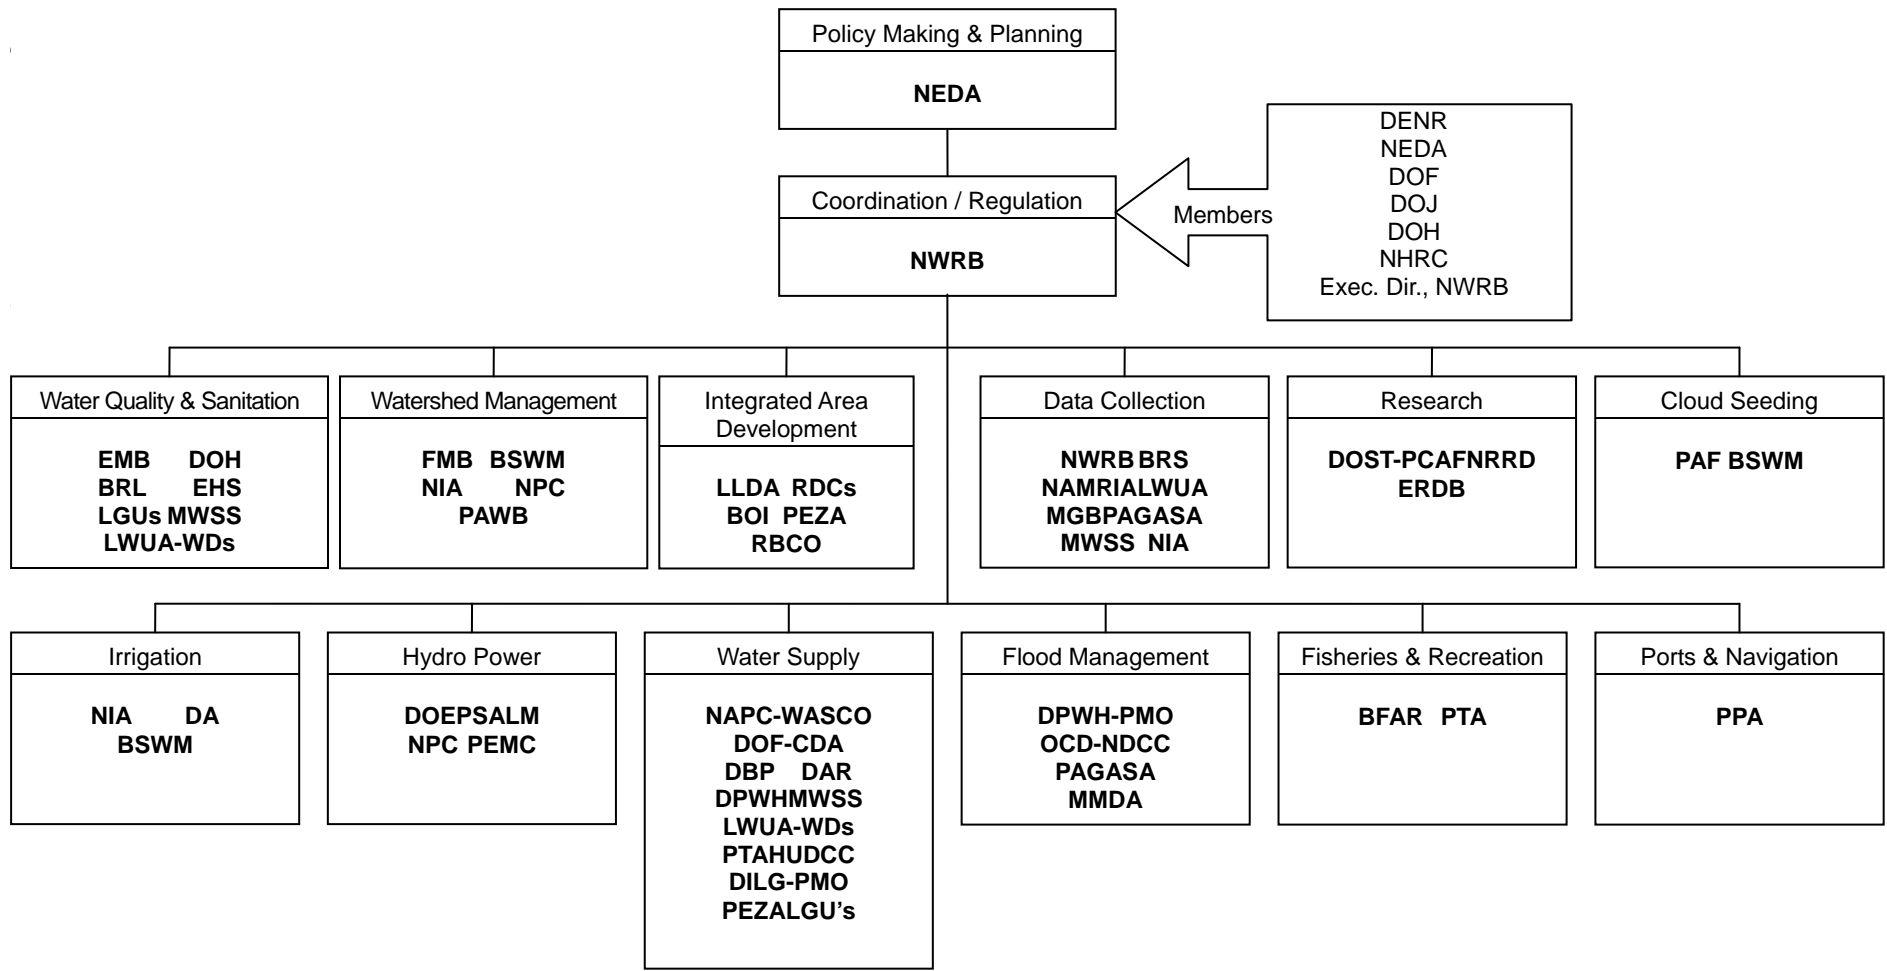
Policy Making & Planning

NEDA

Coordination / Regulation

NWRB

Members

DENR
NEDA
DOF
DOJ
DOH
NHRC
Exec. Dir., NWRB

Water Quality & Sanitation

EMB DOH
BRL EHS
LGUs MWSS
LWUA-WDs

Watershed Management

FMB BSWM
NIA NPC
PAWB

Integrated Area Development

LLDA RDCs
BOI PEZA
RBCO

Data Collection

NWRB BRS
NAMRIALWUA
MGBPAGASA
MWSS NIA

Research

DOST-PCAFNRRD
ERDB

Cloud Seeding

PAF BSWM

Irrigation

NIA DA
BSWM

Hydro Power

DOEPSALM
NPC PEMC

Water Supply

NAPC-WASCO
DOF-CDA
DBP DAR
DPWHMWSS
LWUA-WDs
PTAHUDCC
DILG-PMO
PEZALGU's

Flood Management

DPWH-PMO
OCD-NDCC
PAGASA
MMDA

Fisheries & Recreation

BFAR PTA

Ports & Navigation

PPA